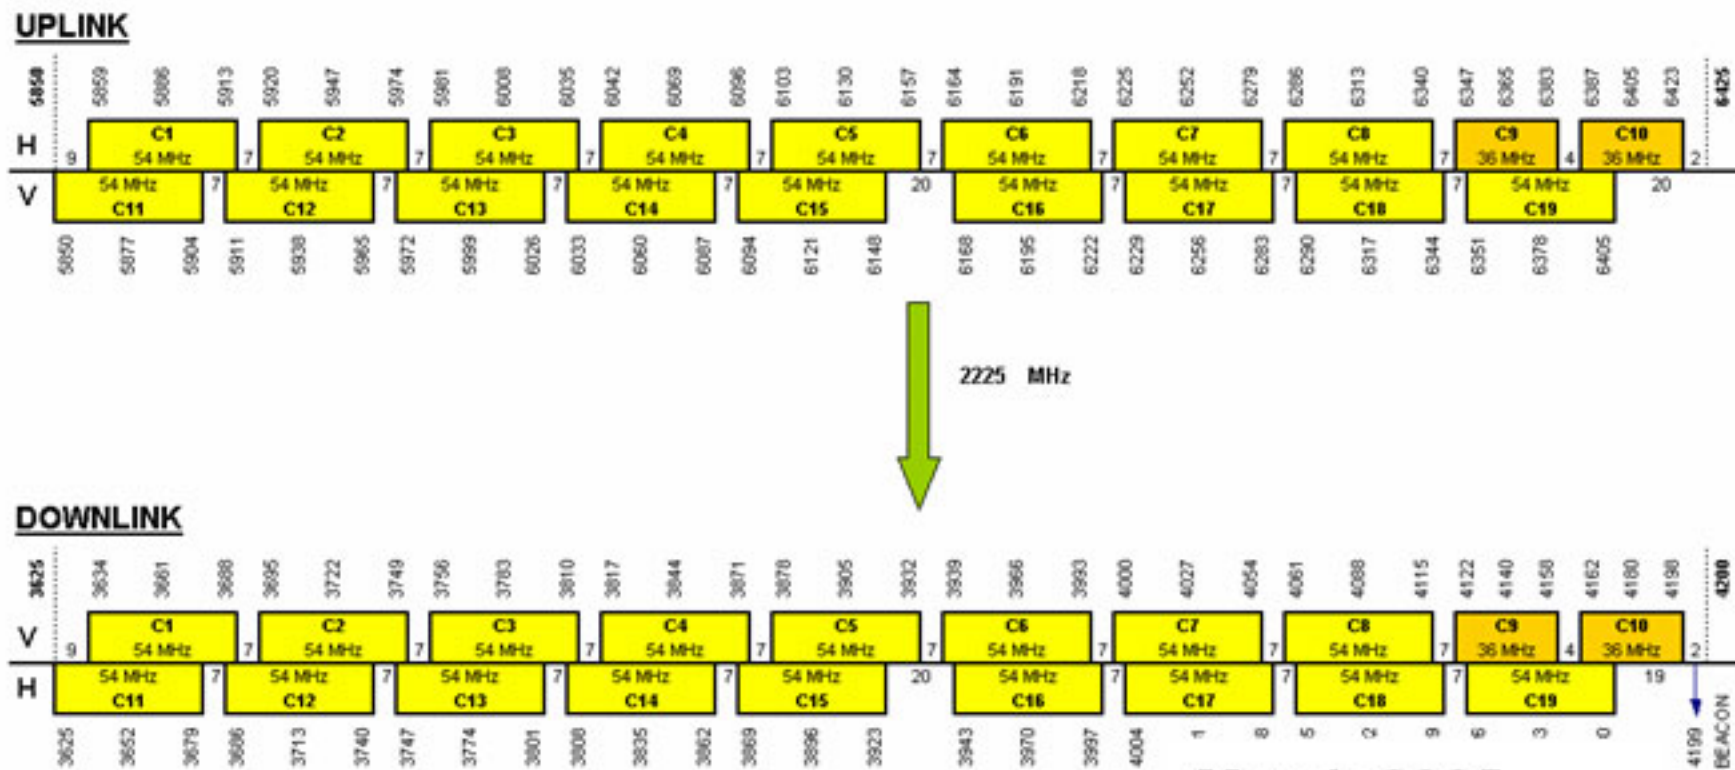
UPLINK

5850 5859 5886 5913 5920 5947 5974 5981 6008 6035 6042 6069 6096 6103 6130 6157 6164 6191 6218 6225 6252 6279 6286 6313 6340 6347 6365 6383 6387 6405 6423 6425

H 9 C1 54 MHz 7 C2 54 MHz 7 C3 54 MHz 7 C4 54 MHz 7 C5 54 MHz 7 C6 54 MHz 7 C7 54 MHz 7 C8 54 MHz 7 C9 36 MHz 4 C10 36 MHz 2

V 54 MHz C11 7 54 MHz C12 7 54 MHz C13 7 54 MHz C14 7 54 MHz C15 20 54 MHz C16 7 54 MHz C17 7 54 MHz C18 7 54 MHz C19 20

5850 5877 5904 5911 5938 5965 5972 5999 6026 6033 6060 6087 6094 6121 6148 6168 6195 6222 6229 6256 6283 6290 6317 6344 6351 6378 6405

2225 MHz

DOWNLINK

3625 3634 3661 3688 3695 3722 3749 3756 3783 3810 3817 3844 3871 3878 3905 3932 3939 3966 3993 4000 4027 4054 4061 4088 4115 4122 4140 4158 4162 4180 4198 4200

V 9 C1 54 MHz 7 C2 54 MHz 7 C3 54 MHz 7 C4 54 MHz 7 C5 54 MHz 7 C6 54 MHz 7 C7 54 MHz 7 C8 54 MHz 7 C9 36 MHz 4 C10 36 MHz 2

H 54 MHz C11 7 54 MHz C12 7 54 MHz C13 7 54 MHz C14 7 54 MHz C15 20 54 MHz C16 7 54 MHz C17 7 54 MHz C18 7 54 MHz C19 19

3625 3652 3679 3686 3713 3740 3747 3774 3801 3808 3835 3862 3869 3896 3923 3943 3970 3997 4004 1 8 5 2 9 6 3 0 4199 BEACON